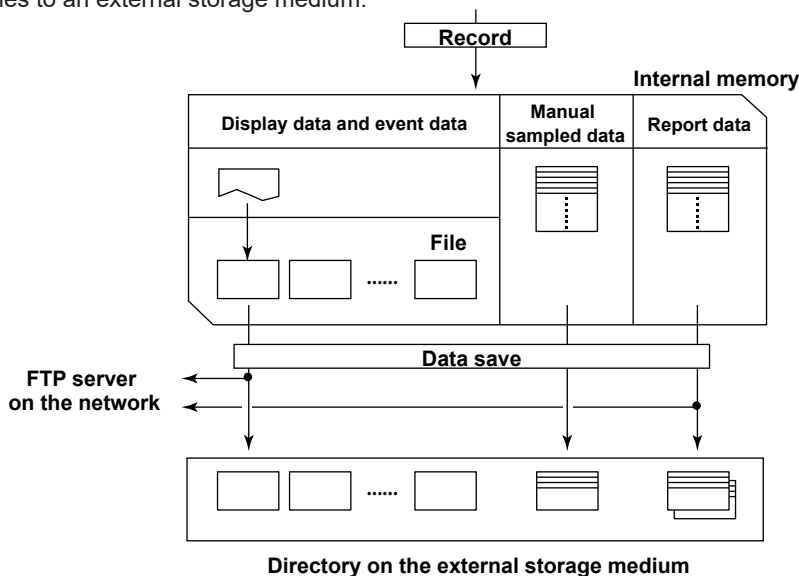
es to an external storage medium.

Record

Internal memory

Display data and event data

Manual sampled data

Report data

File

......

Data save

FTP server on the network

......

Directory on the external storage medium